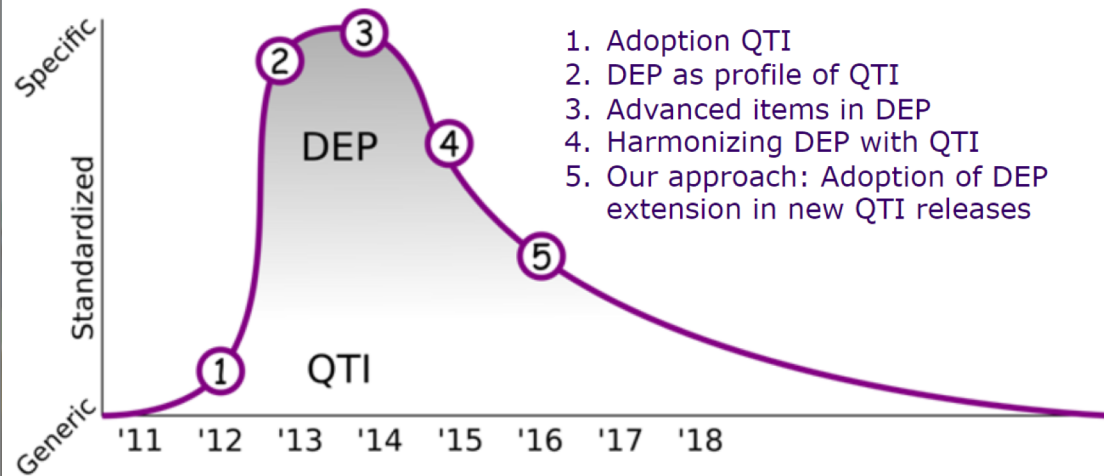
Specific

Standardized

Generic

1. Adoption QTI
2. DEP as profile of QTI
3. Advanced items in DEP
4. Harmonizing DEP with QTI
5. Our approach: Adoption of DEP extension in new QTI releases

3

2

DEP

4

5

1

QTI

'11 '12 '13 '14 '15 '16 '17 '18